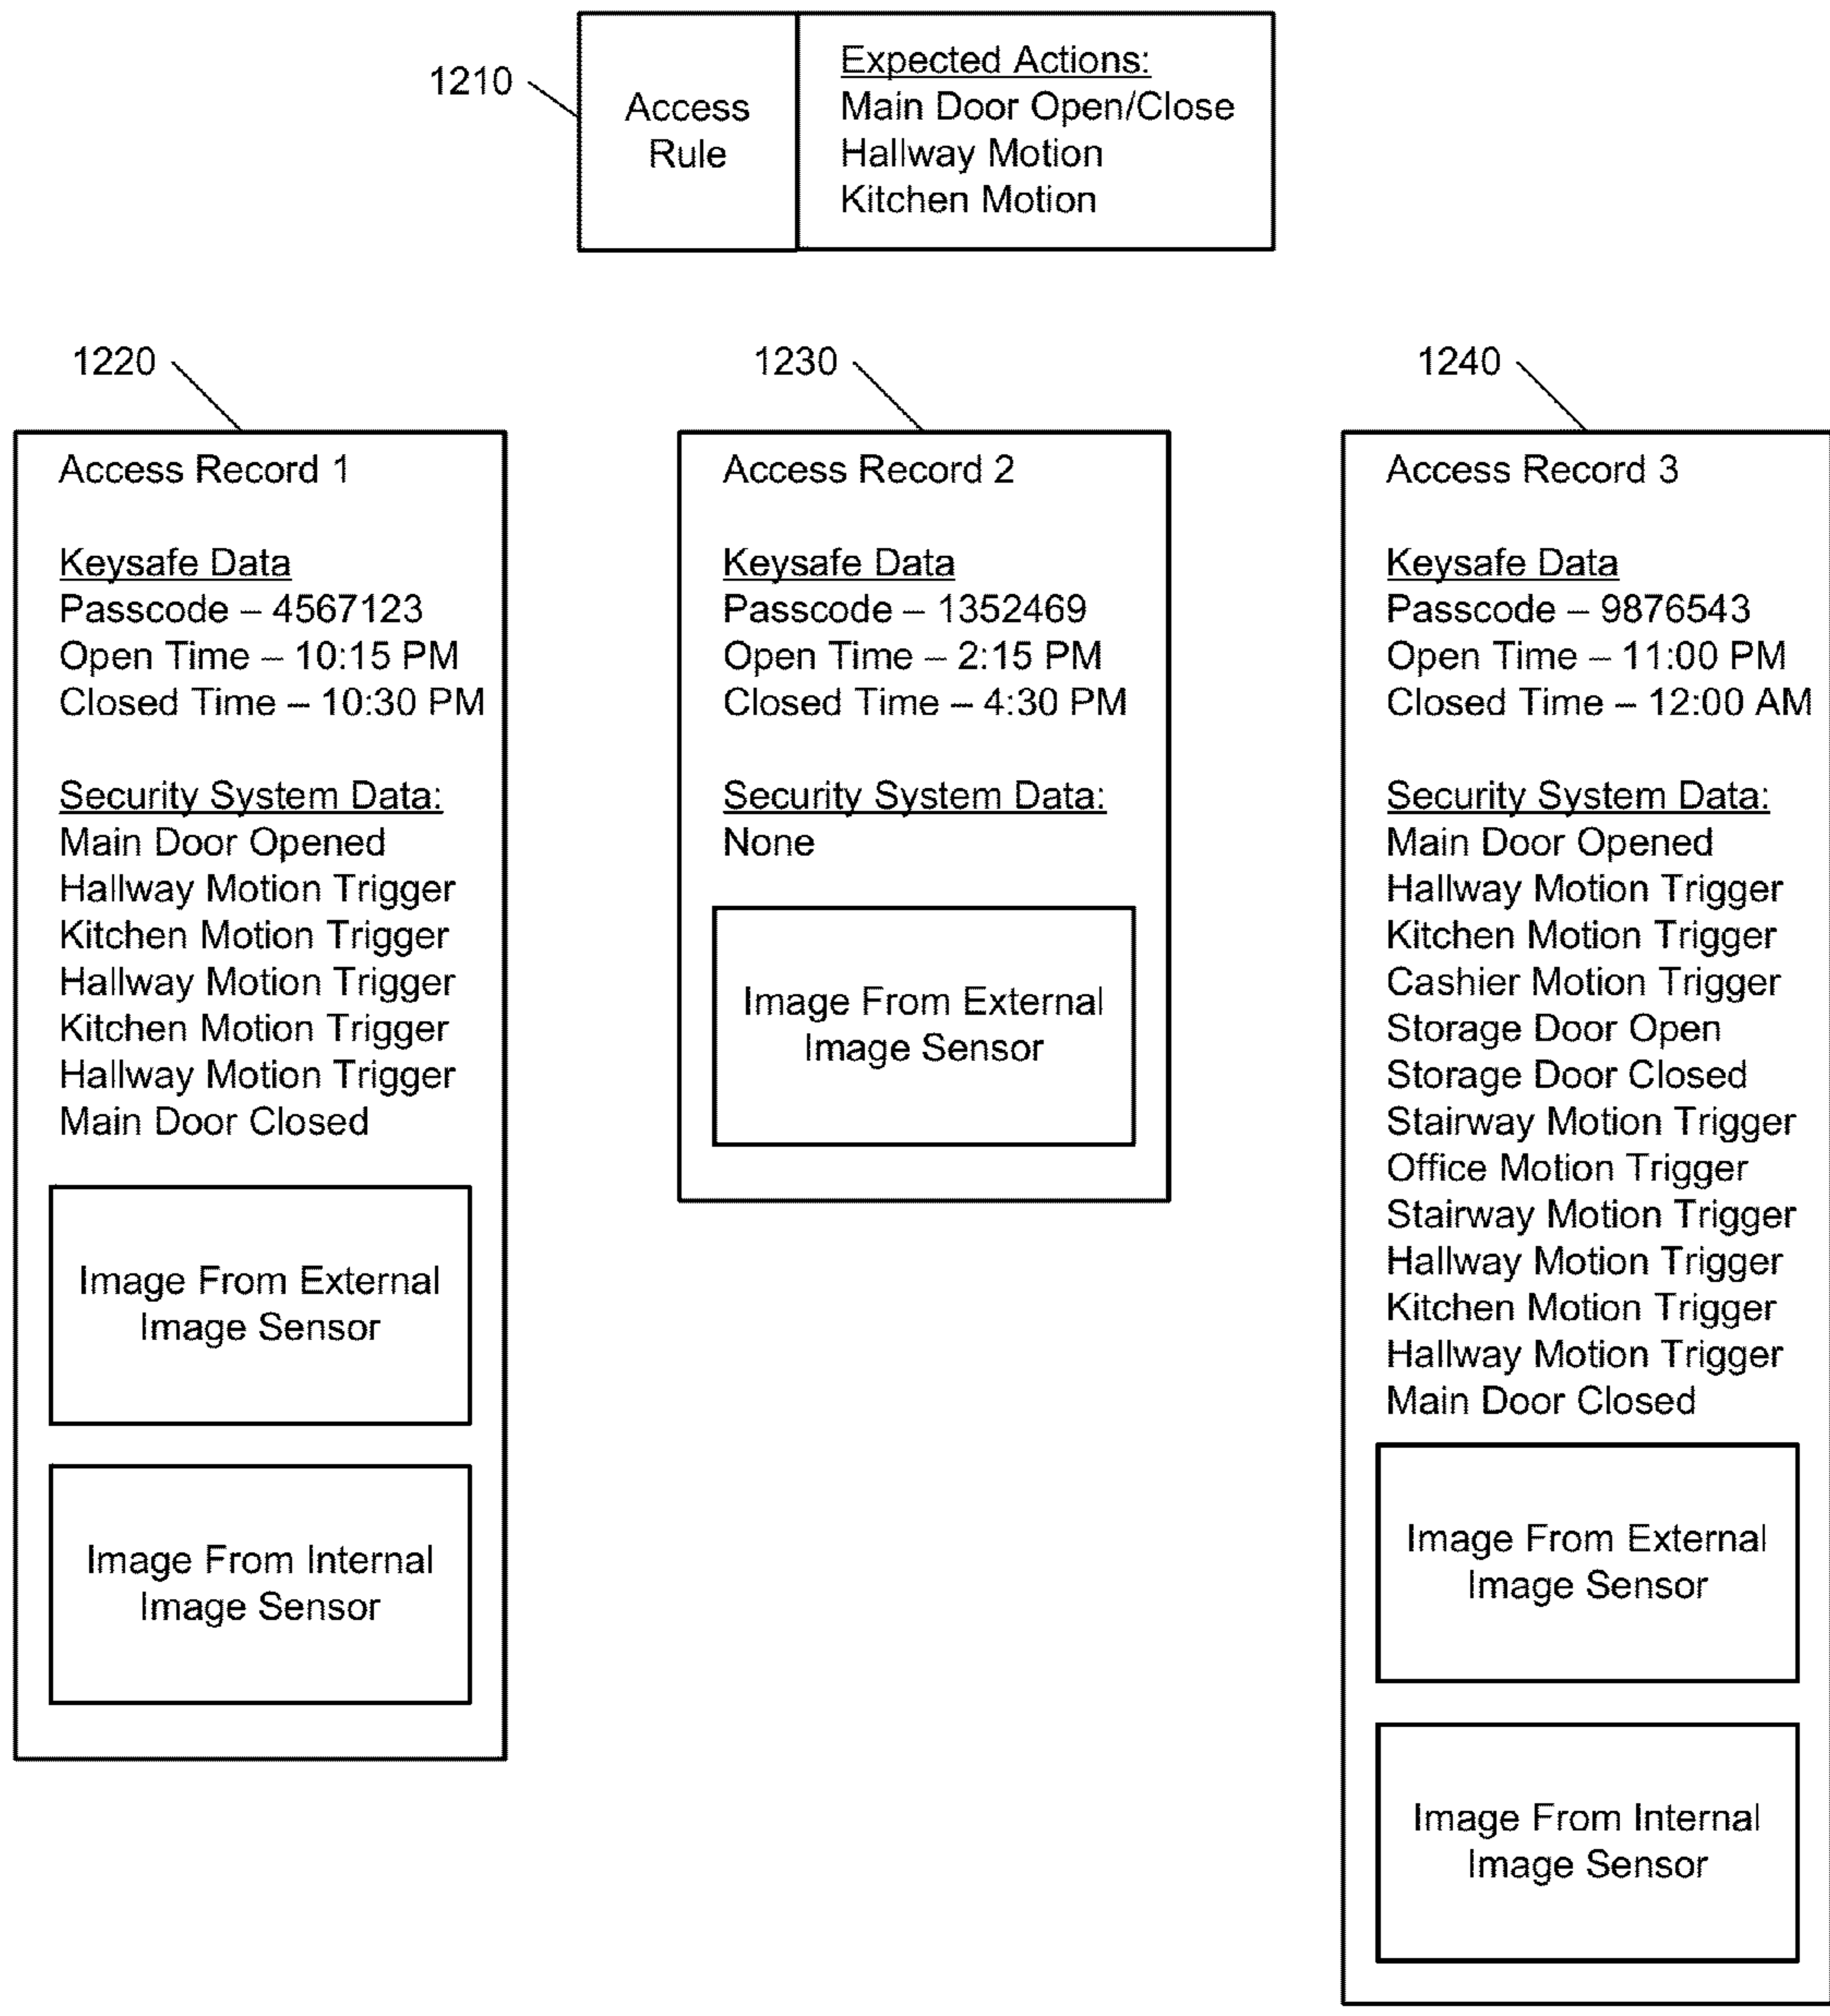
1210

Access Rule

Expected Actions:
Main Door Open/Close
Hallway Motion
Kitchen Motion

1220

Access Record 1

Keysafe Data
Passcode – 4567123
Open Time – 10:15 PM
Closed Time – 10:30 PM

Security System Data:
Main Door Opened
Hallway Motion Trigger
Kitchen Motion Trigger
Hallway Motion Trigger
Kitchen Motion Trigger
Hallway Motion Trigger
Main Door Closed

Image From External Image Sensor

Image From Internal Image Sensor

1230

Access Record 2

Keysafe Data
Passcode – 1352469
Open Time – 2:15 PM
Closed Time – 4:30 PM

Security System Data:
None

Image From External Image Sensor

1240

Access Record 3

Keysafe Data
Passcode – 9876543
Open Time – 11:00 PM
Closed Time – 12:00 AM

Security System Data:
Main Door Opened
Hallway Motion Trigger
Kitchen Motion Trigger
Cashier Motion Trigger
Storage Door Open
Storage Door Closed
Stairway Motion Trigger
Office Motion Trigger
Stairway Motion Trigger
Hallway Motion Trigger
Kitchen Motion Trigger
Hallway Motion Trigger
Main Door Closed

Image From External Image Sensor

Image From Internal Image Sensor